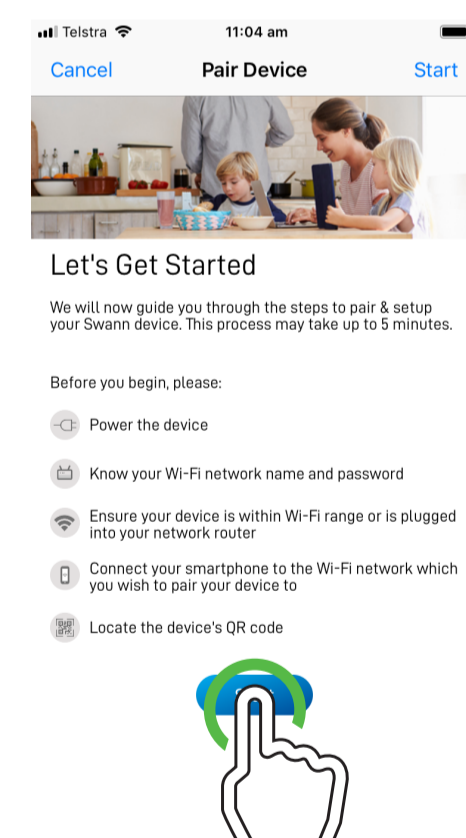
Telstra 11:04 am

Cancel Pair Device Start

Let's Get Started

We will now guide you through the steps to pair & setup your Swann device. This process may take up to 5 minutes.

Before you begin, please:

Power the device

Know your Wi-Fi network name and password

Ensure your device is within Wi-Fi range or is plugged into your network router

Connect your smartphone to the Wi-Fi network which you wish to pair your device to

Locate the device's QR code

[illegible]